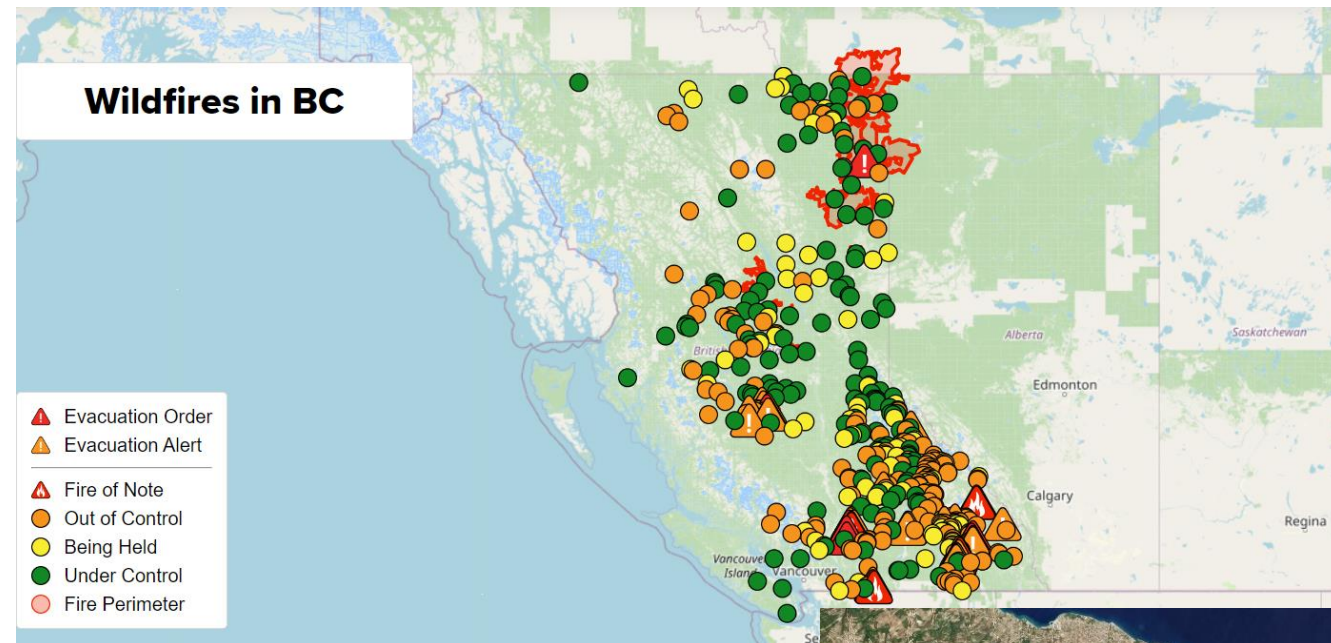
Wildfires in BC

Alberta

Saskatchewan

British

Edmonton

Calgary

Regina

Vancouver Island

Vancouver

Se

Evacuation Order
Evacuation Alert
Fire of Note
Out of Control
Being Held
Under Control
Fire Perimeter